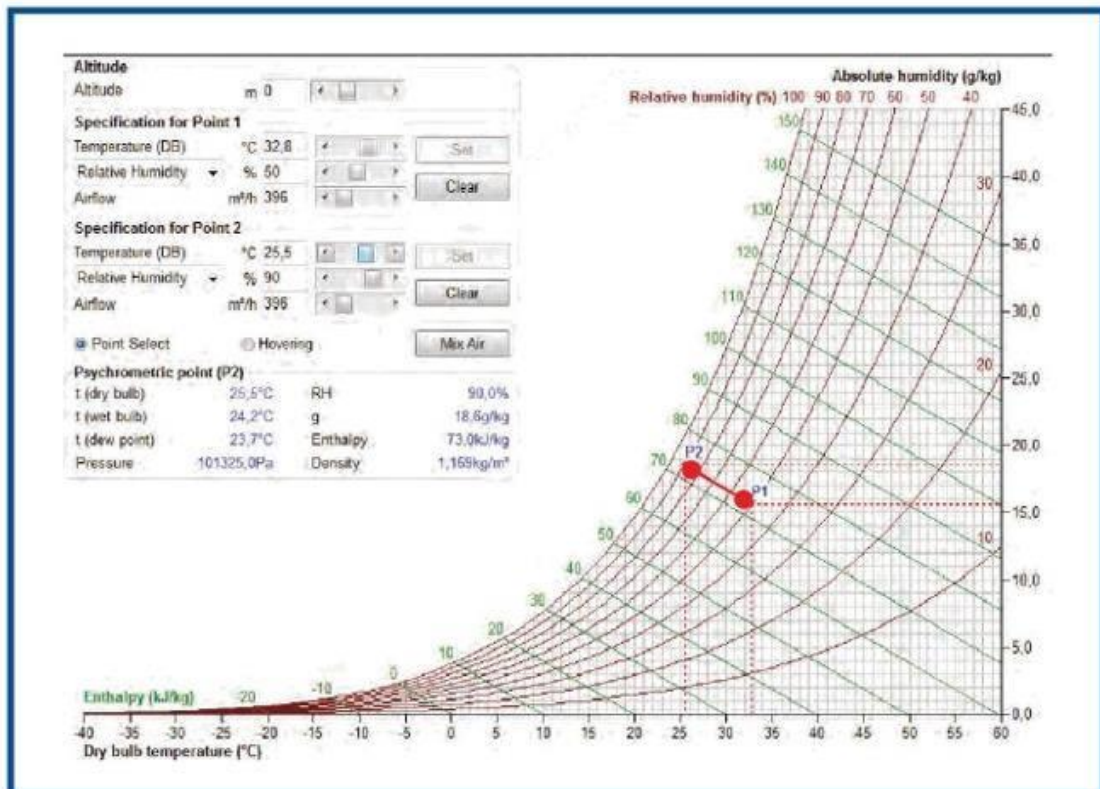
Altitude
Altitude m 0

Specification for Point 1
Temperature (DB) °C 32,8
Relative Humidity % 50
Airflow m³/h 396
Set
Clear

Specification for Point 2
Temperature (DB) °C 25,5
Relative Humidity % 90
Airflow m³/h 396
Set
Clear

Point Select
Hovering
Mix Air

Psychrometric point (P2)

| | | | |
|---|---|---|---|
| t (dry bulb) | 25,5°C | RH | 90,0% |
| t (wet bulb) | 24,2°C | g | 18,6g/kg |
| t (dew point) | 23,7°C | Enthalpy | 73,0kJ/kg |
| Pressure | 101325,0Pa | Density | 1,159kg/m³ |

Absolute humidity (g/kg)
Relative humidity (%) 100 90 80 70 60 50 40
150
140
130
120
110
100
90
80
70
60
50
40
30
20
10
0
-10
-20
30
20
10
P2
P1
45,0
40,0
35,0
30,0
25,0
20,0
15,0
10,0
5,0
0,0
Enthalpy (kJ/kg)
-40 -35 -30 -25 -20 -15 -10 -5 0 5 10 15 20 25 30 35 40 45 50 55 60
Dry bulb temperature (°C)